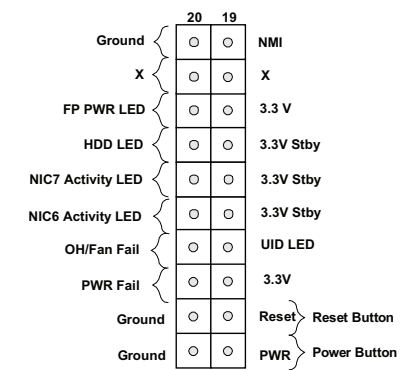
20 19

Ground NMI

X X

FP PWR LED 3.3 V

HDD LED 3.3V Stby

NIC7 Activity LED 3.3V Stby

NIC6 Activity LED 3.3V Stby

OH/Fan Fail UID LED

PWR Fail 3.3V

Ground Reset Reset Button

Ground PWR Power Button